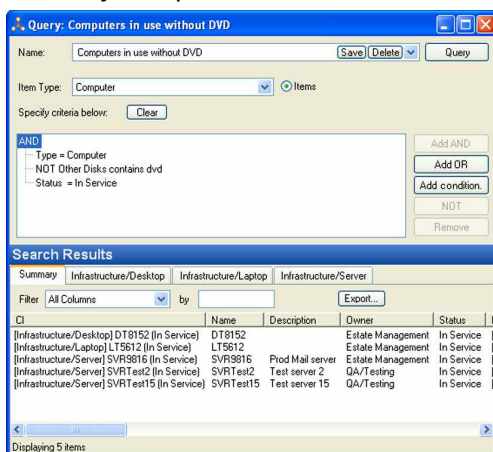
Query: Computers in use without DVD

Name: Computers in use without DVD
Save Delete
Query

Item Type: Computer
Items

Specify criteria below: Clear

AND
Type = Computer
NOT Other Disks contains dvd
Status = In Service

Add AND
Add OR
Add condition.
NOT
Remove

Search Results

Summary | Infrastructure/Desktop | Infrastructure/Laptop | Infrastructure/Server

Filter All Columns by
Export...

| CI | Name | Description | Owner | Status |
|---|---|---|---|---|
| [Infrastructure/Desktop] DT8152 (In Service) | DT8152 | | Estate Management | In Service |
| [Infrastructure/Laptop] LT5612 (In Service) | LT5612 | | Estate Management | In Service |
| [Infrastructure/Server] SVR9816 (In Service) | SVR9816 | Prod Mail server | Estate Management | In Service |
| [Infrastructure/Server] SVRTest2 (In Service) | SVRTest2 | Test server 2 | QA/Testing | In Service |
| [Infrastructure/Server] SVRTest15 (In Service) | SVRTest15 | Test server 15 | QA/Testing | In Service |

Displaying 5 items